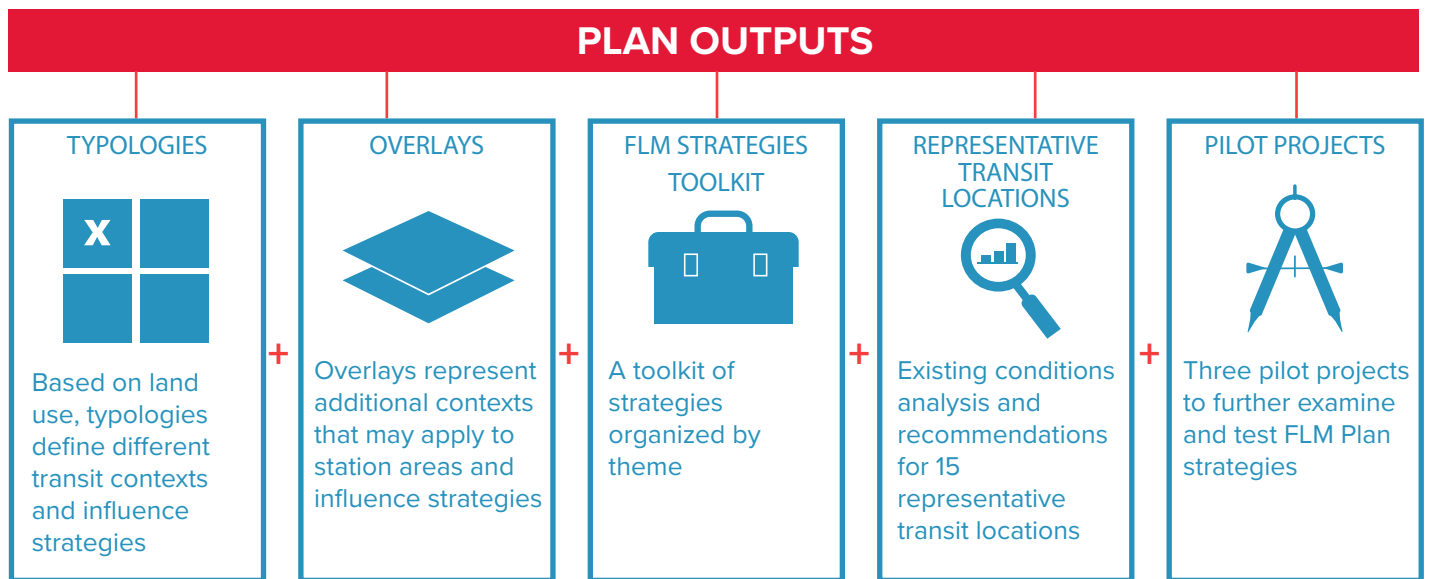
PLAN OUTPUTS

TYPOLOGIES

X

Based on land use, typologies define different transit contexts and influence strategies

+

OVERLAYS

Overlays represent additional contexts that may apply to station areas and influence strategies

+

FLM STRATEGIES TOOLKIT

A toolkit of strategies organized by theme

+

REPRESENTATIVE TRANSIT LOCATIONS

Existing conditions analysis and recommendations for 15 representative transit locations

+

PILOT PROJECTS

Three pilot projects to further examine and test FLM Plan strategies